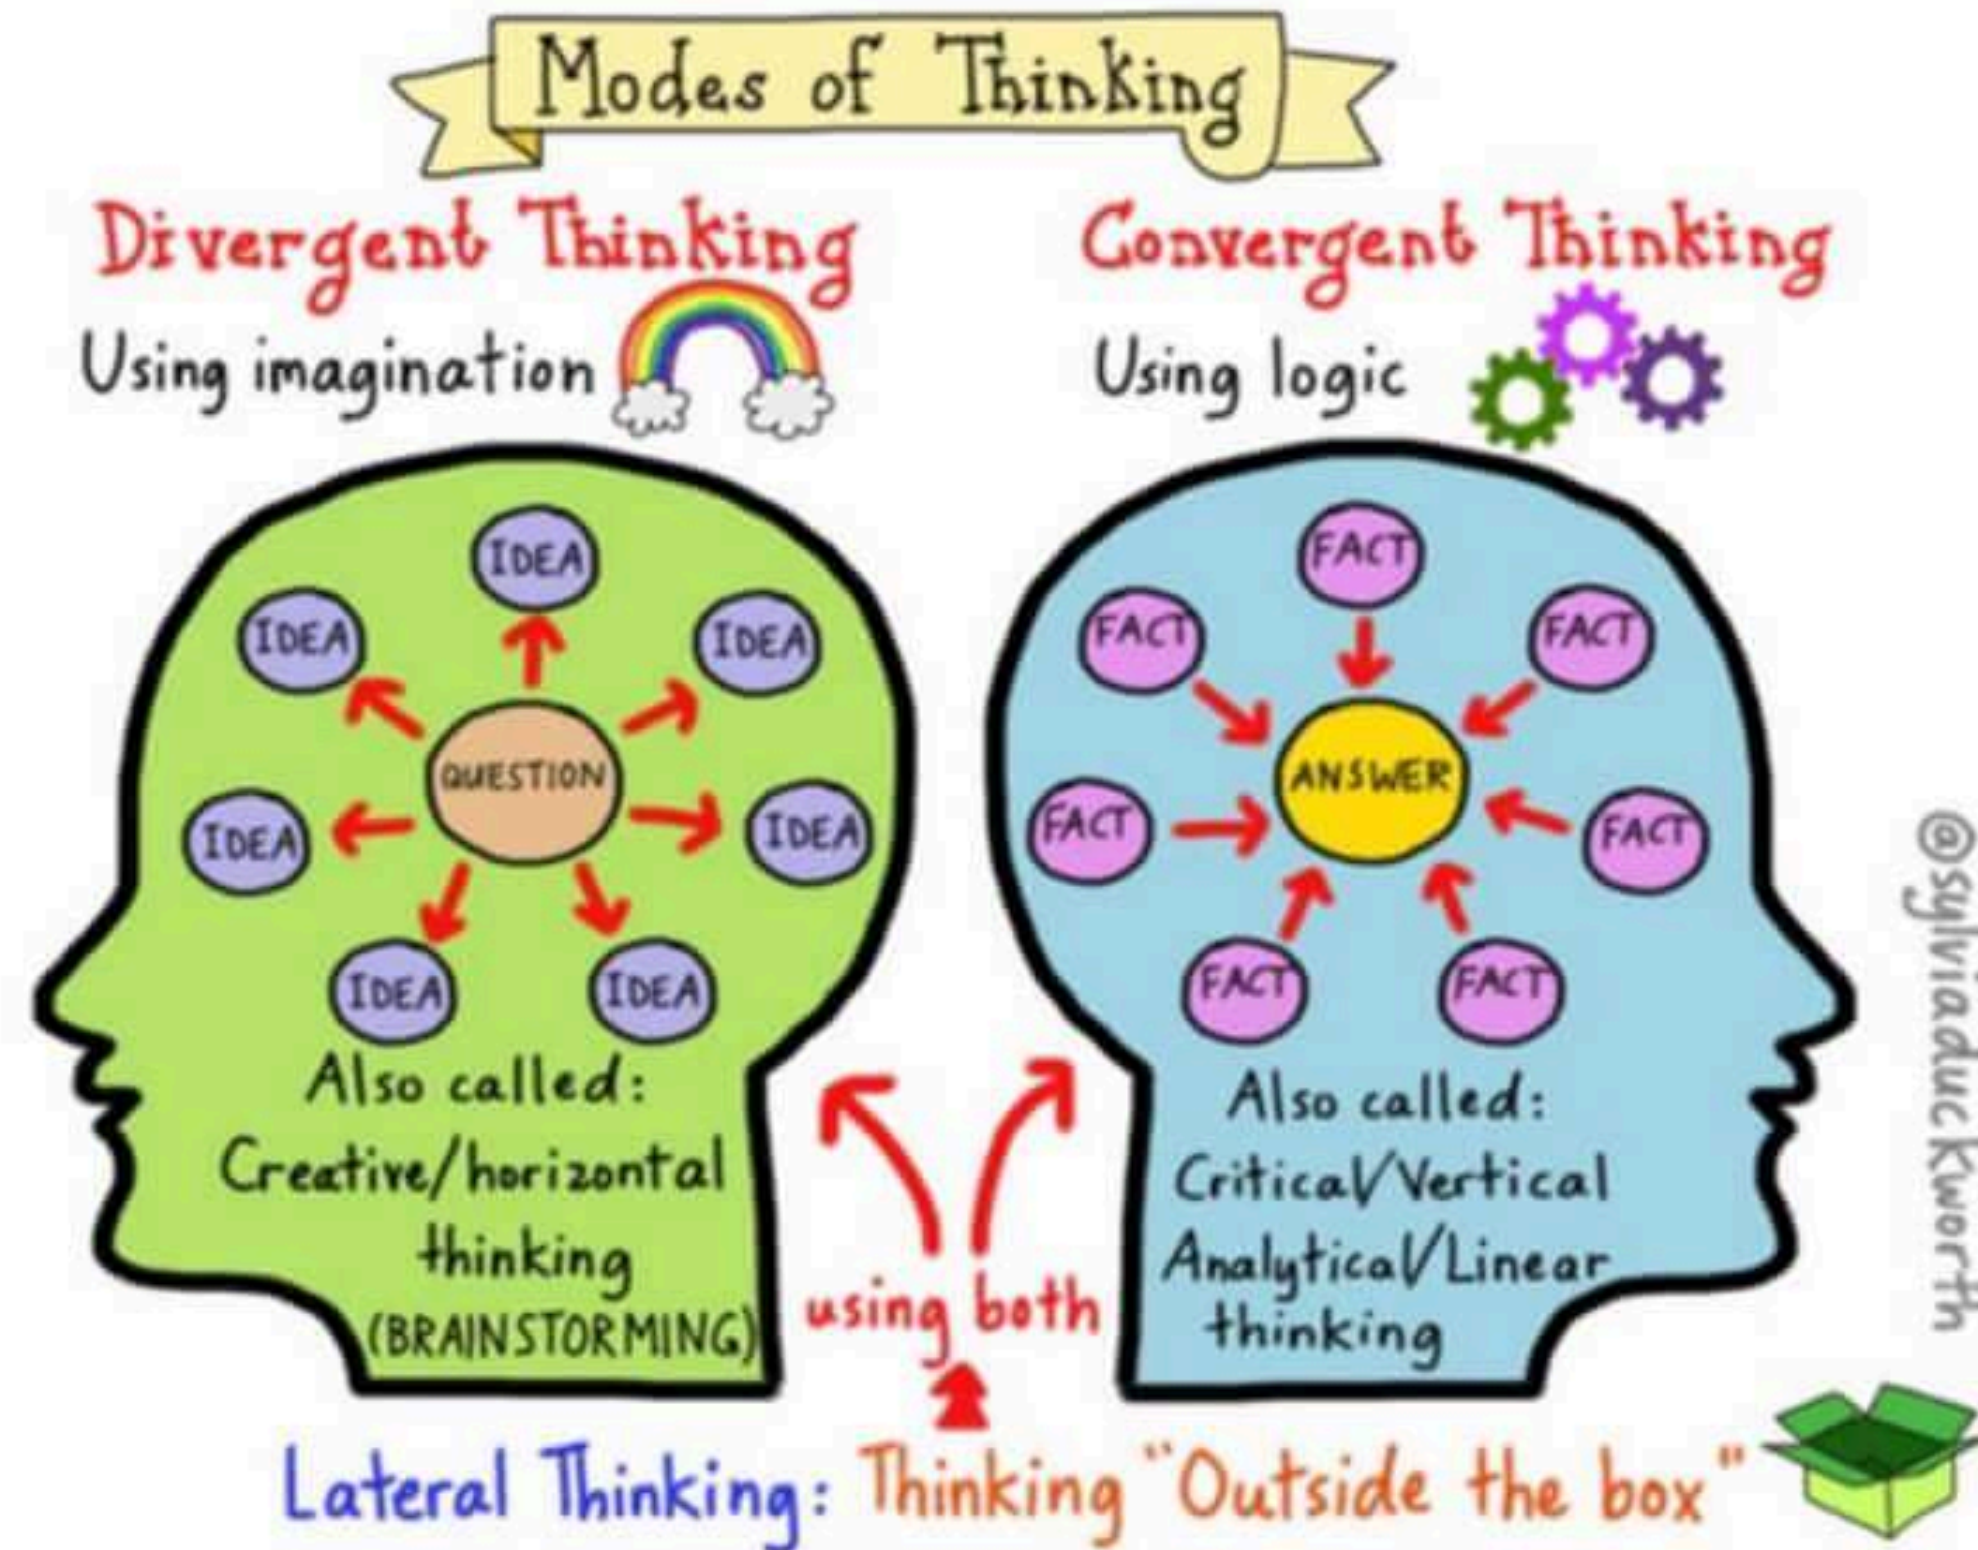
Modes of Thinking

Divergent Thinking

Using imagination

IDEA
IDEA
IDEA
QUESTION
IDEA
IDEA
IDEA
IDEA

Also called:
Creative/horizontal thinking
(BRAINSTORMING)

Convergent Thinking

Using logic

FACT
FACT
FACT
ANSWER
FACT
FACT
FACT
FACT

Also called:
Critical/Vertical
Analytical/Linear
thinking

using both

Lateral Thinking: Thinking "Outside the box"

@sylviaduckworth